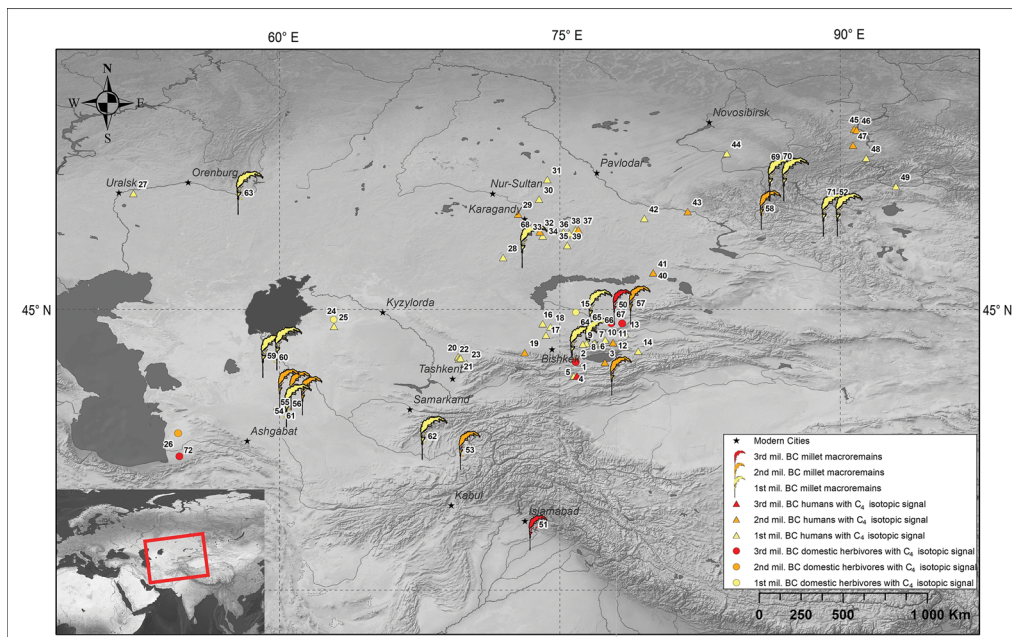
60° E
75° E
90° E
N
W
E
S
Novosibirsk
Pavlodar
Nur-Sultan
Karagandy
Uralsk
Orenburg
Kyzylorda
Tashkent
Bishkek
Samarkand
Ashgabat
Kabul
Islamabad
45° N
45° N
45 46 47 48 49 44 69 70 71 52 58 43 42 31 30 29 41 40 68 33 32 36 38 37 34 35 39 28 27 63 24 25 15 50 57 67 13 16 64 65 66 17 9 7 10 11 12 14 19 8 6 3 2 1 5 4 20 22 23 21 59 60 55 56 54 61 62 53 26 72 51

★ Modern Cities
3rd mil. BC millet macroremains
2nd mil. BC millet macroremains
1st mil. BC millet macroremains
3rd mil. BC humans with $C_4$ isotopic signal
2nd mil. BC humans with $C_4$ isotopic signal
1st mil. BC humans with $C_4$ isotopic signal
3rd mil. BC domestic herbivores with $C_4$ isotopic signal
2nd mil. BC domestic herbivores with $C_4$ isotopic signal
1st mil. BC domestic herbivores with $C_4$ isotopic signal
0 250 500 1 000 Km